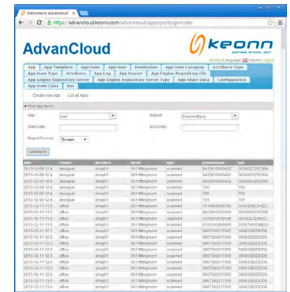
Welcome to advancloud

https://advancloud.keonn.com/advancloud/appreports/generate

AdvanCloud

keonn

simple. brains. RFID

App | App Template | App User | Permission | App User Category | Attributes Type

App Item Type | Attribute | App Log | App Report | App Engine Repository File

App Engine Repository Server | App Engine Repository Server Type | App Share Data | Configuration

App Item Class | Res

Create new app | List all Apps

Filter app items

App | Report

Start Date | End Date

Report Format | Screen

Generate

| date | context | location | devid | type | antennaname | epc |
|---|---|---|---|---|---|---|
| 2013-12-08 12:4 | designer | shop01 | 0011Megasom | scanned | ld:0000000000 | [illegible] |